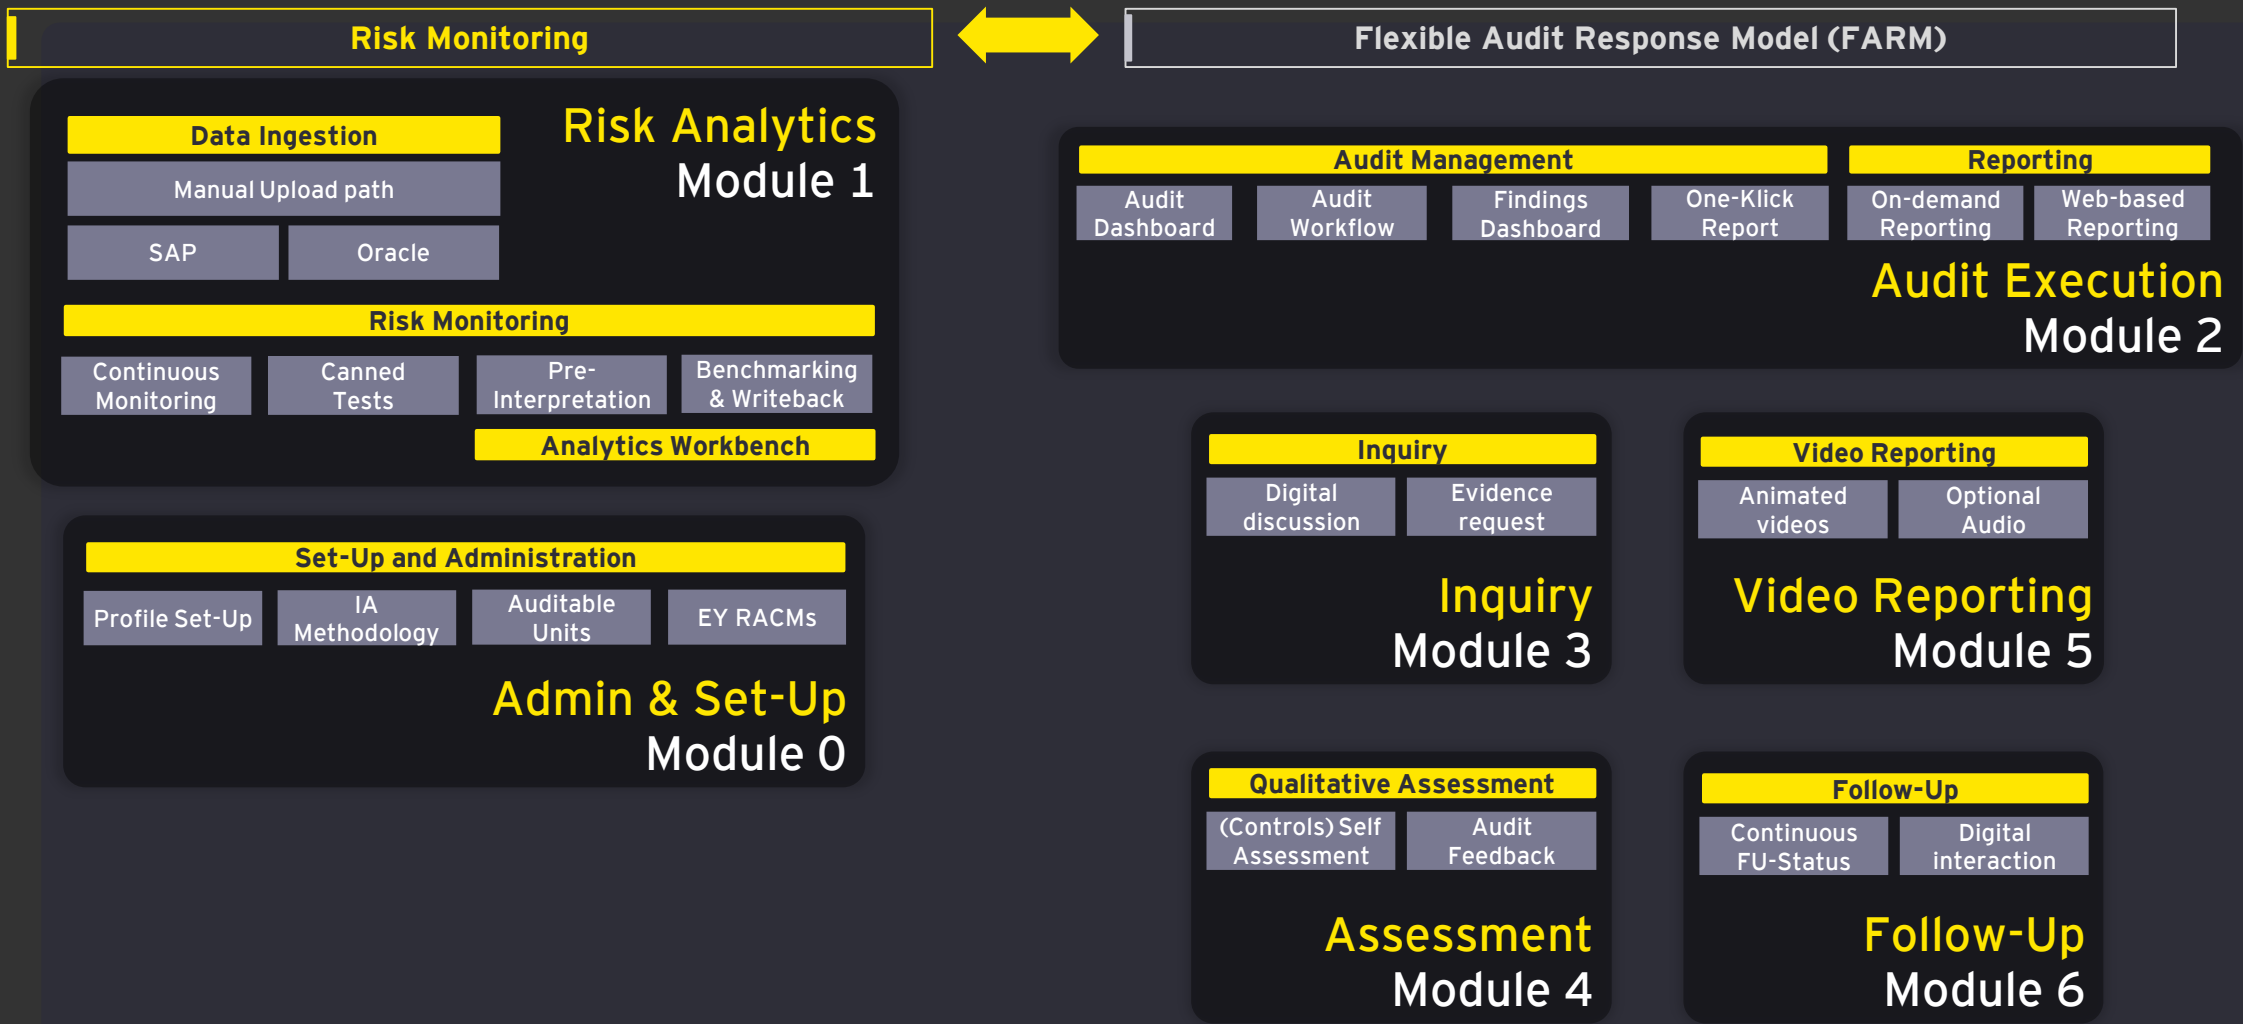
Risk Monitoring

Flexible Audit Response Model (FARM)

Data Ingestion

Risk Analytics
Module 1

Manual Upload path

SAP

Oracle

Risk Monitoring

Continuous Monitoring

Canned Tests

Pre-Interpretation

Benchmarking & Writeback

Analytics Workbench

Audit Management

Reporting

Audit Dashboard

Audit Workflow

Findings Dashboard

One-Klick Report

On-demand Reporting

Web-based Reporting

Audit Execution
Module 2

Inquiry

Digital discussion

Evidence request

Inquiry
Module 3

Video Reporting

Animated videos

Optional Audio

Video Reporting
Module 5

Set-Up and Administration

Profile Set-Up

IA Methodology

Auditable Units

EY RACMs

Admin & Set-Up
Module 0

Qualitative Assessment

(Controls) Self Assessment

Audit Feedback

Assessment
Module 4

Follow-Up

Continuous FU-Status

Digital interaction

Follow-Up
Module 6